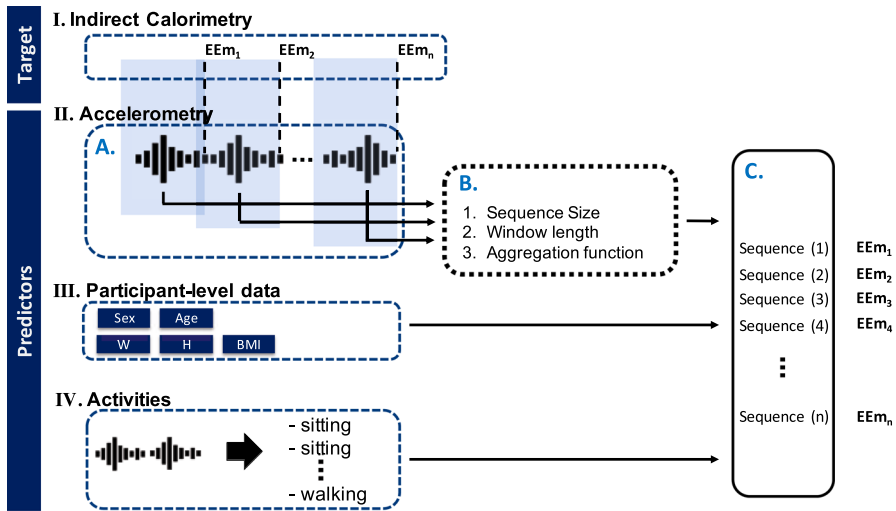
Target

I. Indirect Calorimetry

$EEm_1$ $EEm_2$ $EEm_n$

Predictors

II. Accelerometry

A.

B.

1. Sequence Size
2. Window length
3. Aggregation function

C.

Sequence (1) $EEm_1$
Sequence (2) $EEm_2$
Sequence (3) $EEm_3$
Sequence (4) $EEm_4$
⋮
Sequence (n) $EEm_n$

III. Participant-level data

Sex Age
W H BMI

IV. Activities

- sitting
- sitting
⋮
- walking